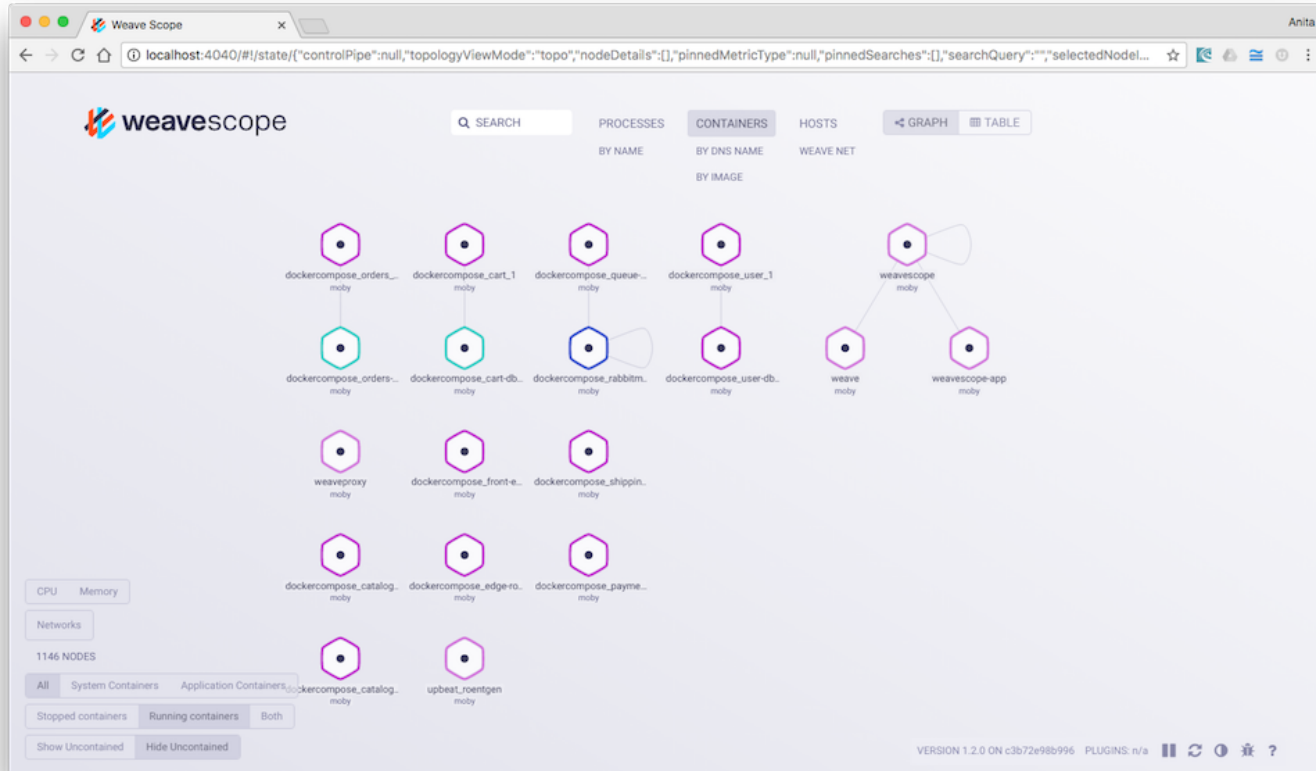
Weave Scope

Anita

localhost:4040/#!/state/{"controlPipe":null,"topologyViewMode":"topo","nodeDetails":[],"pinnedMetricType":null,"pinnedSearches":[],"searchQuery":"","selectedNodel...

weavescope

SEARCH

PROCESSES
BY NAME

CONTAINERS
BY DNS NAME
BY IMAGE

HOSTS
WEAVE NET

GRAPH
TABLE

dockercompose_orders_...
moby

dockercompose_cart_1
moby

dockercompose_queue-...
moby

dockercompose_user_1
moby

weavescope
moby

dockercompose_orders-...
moby

dockercompose_cart-db...
moby

dockercompose_rabbitm...
moby

dockercompose_user-db...
moby

weave
moby

weavescope-app
moby

weaveproxy
moby

dockercompose_front-e...
moby

dockercompose_shippin...
moby

dockercompose_catalog...
moby

dockercompose_edge-ro...
moby

dockercompose_payme...
moby

dockercompose_catalog...
moby

upbeat_roentgen
moby

CPU Memory

Networks

1146 NODES

All System Containers Application Containers

Stopped containers Running containers Both

Show Uncontained Hide Uncontained

VERSION 1.2.0 ON c3b72e98b996 PLUGINS: n/a